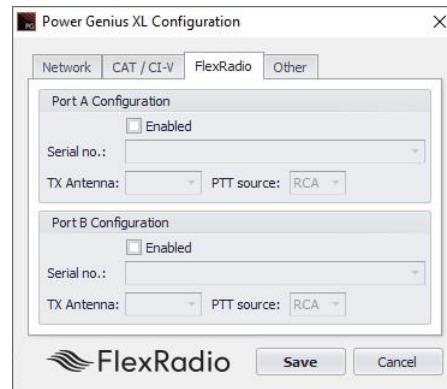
Power Genius XL Configuration
×

Network | CAT / CI-V | FlexRadio | Other

Port A Configuration
Enabled
Serial no.:
TX Antenna:
PTT source: RCA

Port B Configuration
Enabled
Serial no.:
TX Antenna:
PTT source: RCA

FlexRadio
Save
Cancel